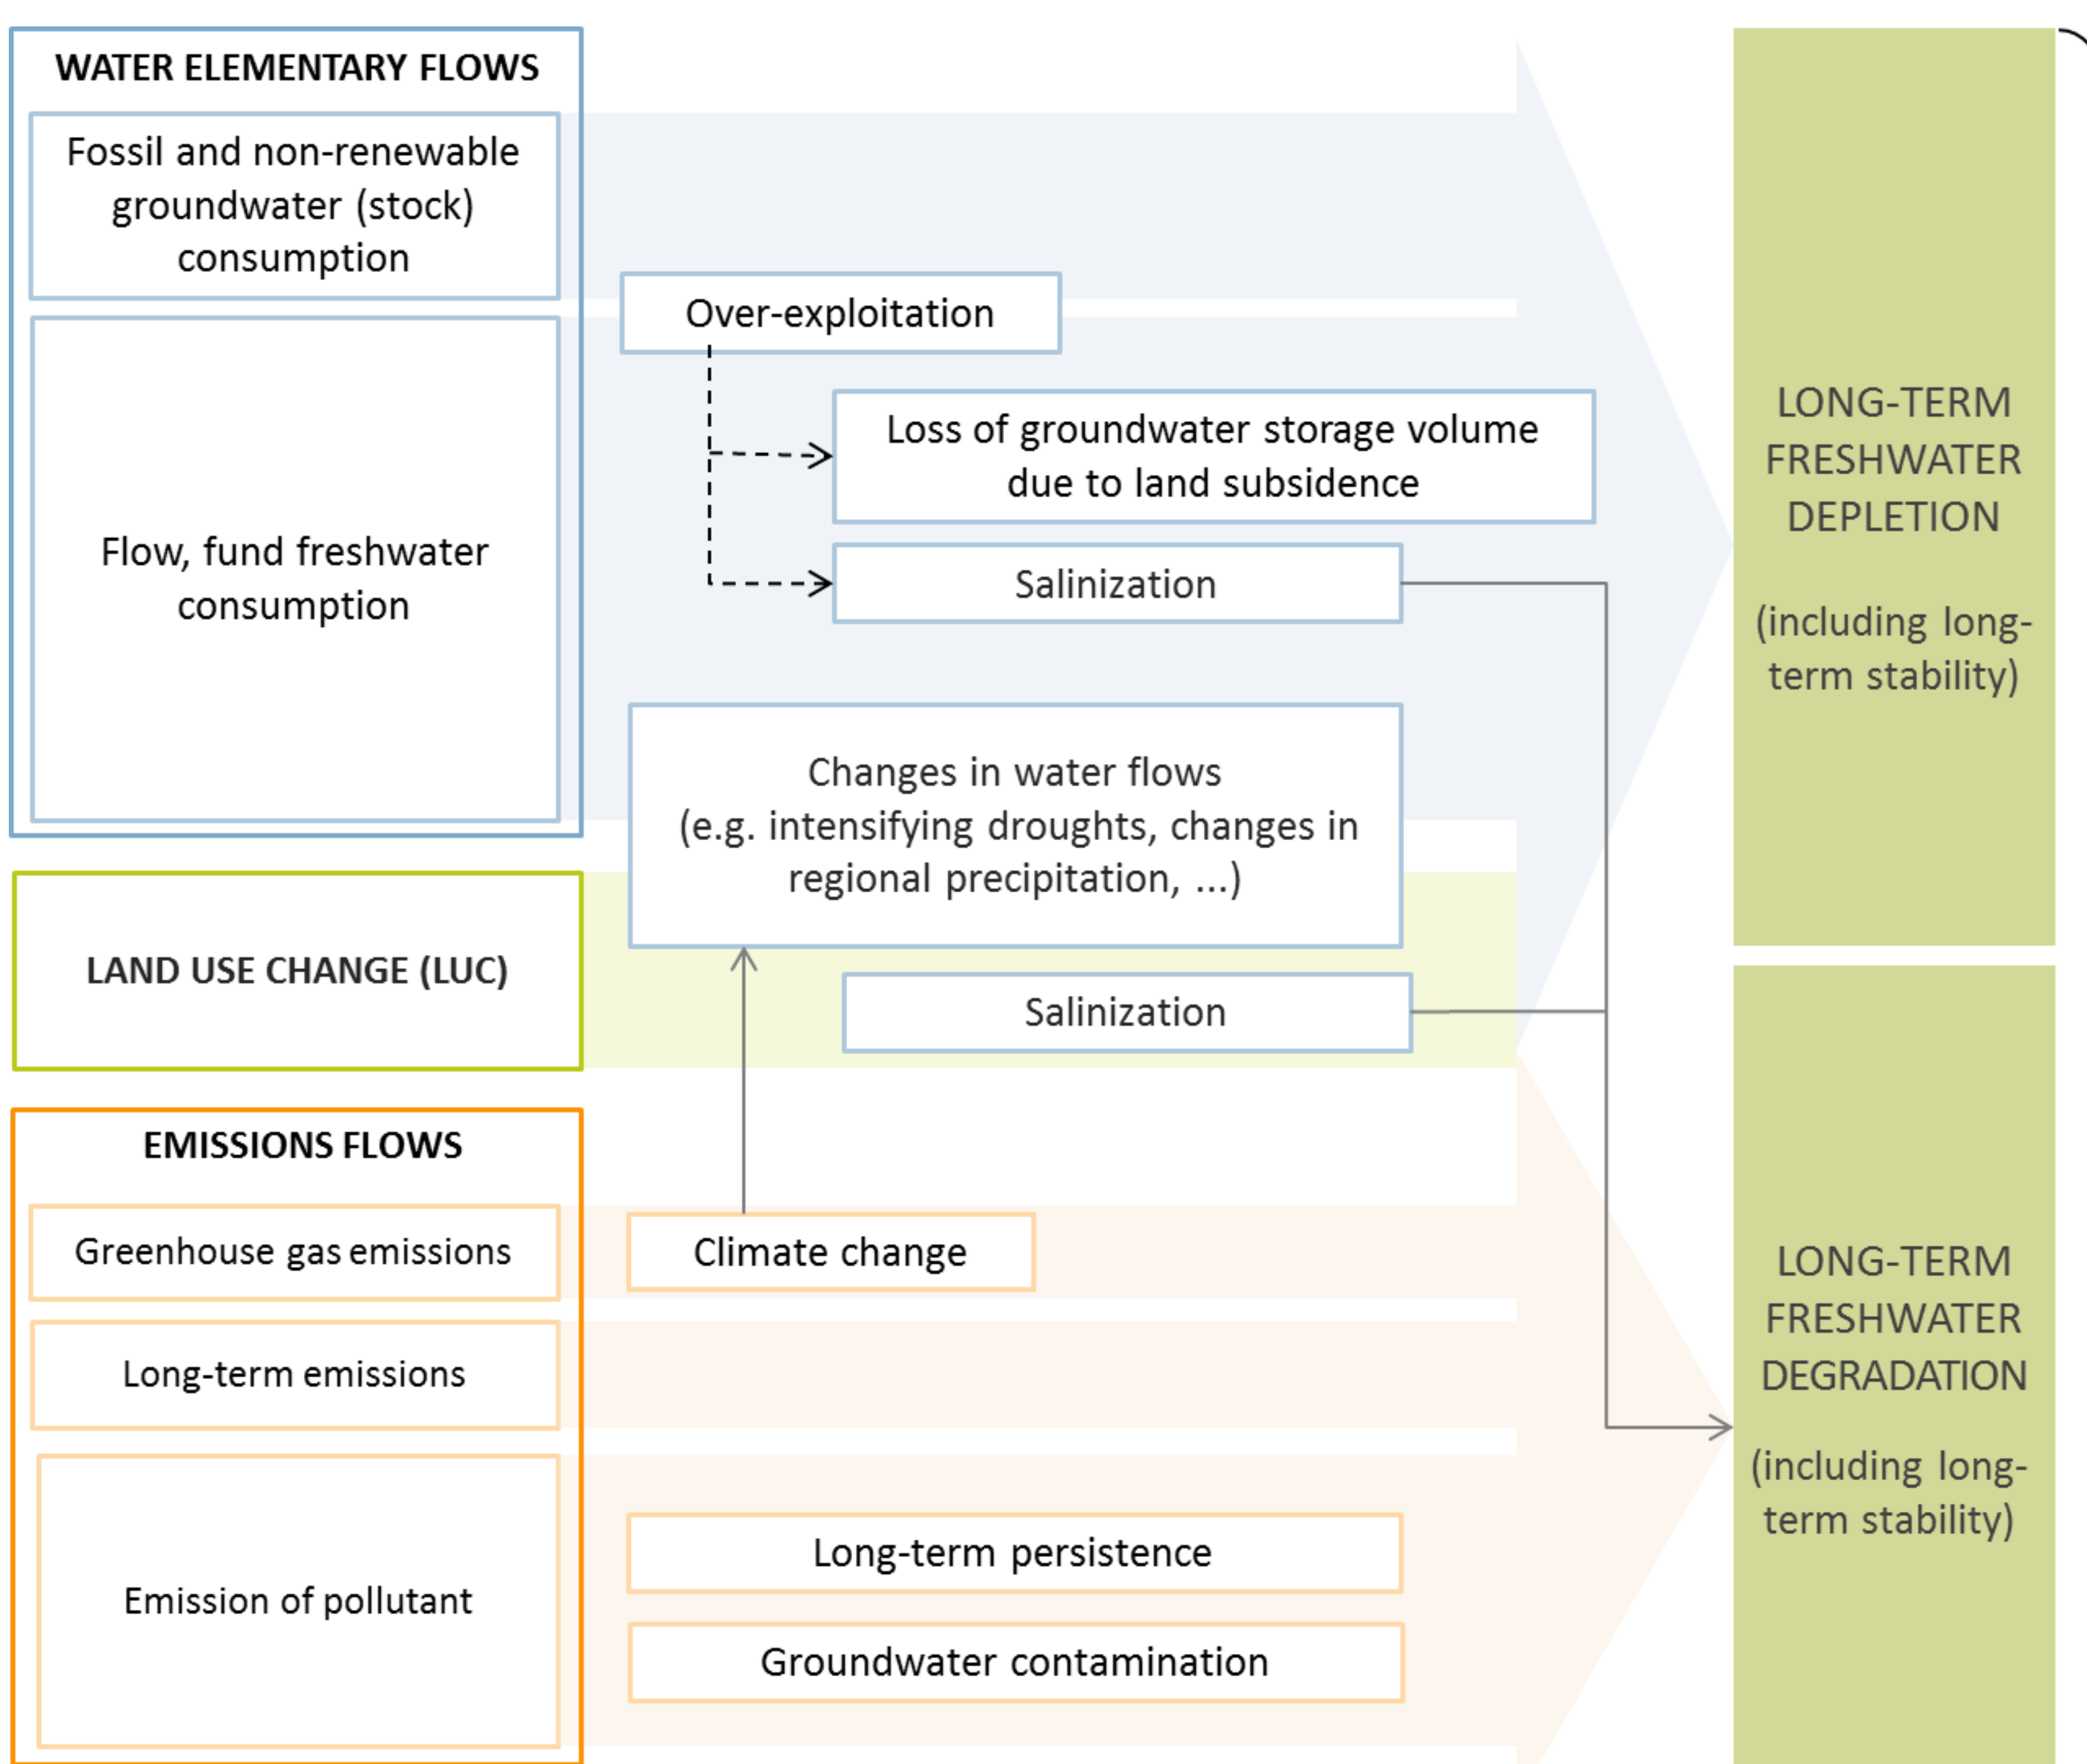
WATER ELEMENTARY FLOWS

Fossil and non-renewable groundwater (stock) consumption

Flow, fund freshwater consumption

LAND USE CHANGE (LUC)

EMISSIONS FLOWS

Greenhouse gas emissions

Long-term emissions

Emission of pollutant

Over-exploitation

Loss of groundwater storage volume due to land subsidence

Salinization

Changes in water flows (e.g. intensifying droughts, changes in regional precipitation, ...)

Salinization

Climate change

Long-term persistence

Groundwater contamination

LONG-TERM FRESHWATER DEPLETION

(including long-term stability)

LONG-TERM FRESHWATER DEGRADATION

(including long-term stability)